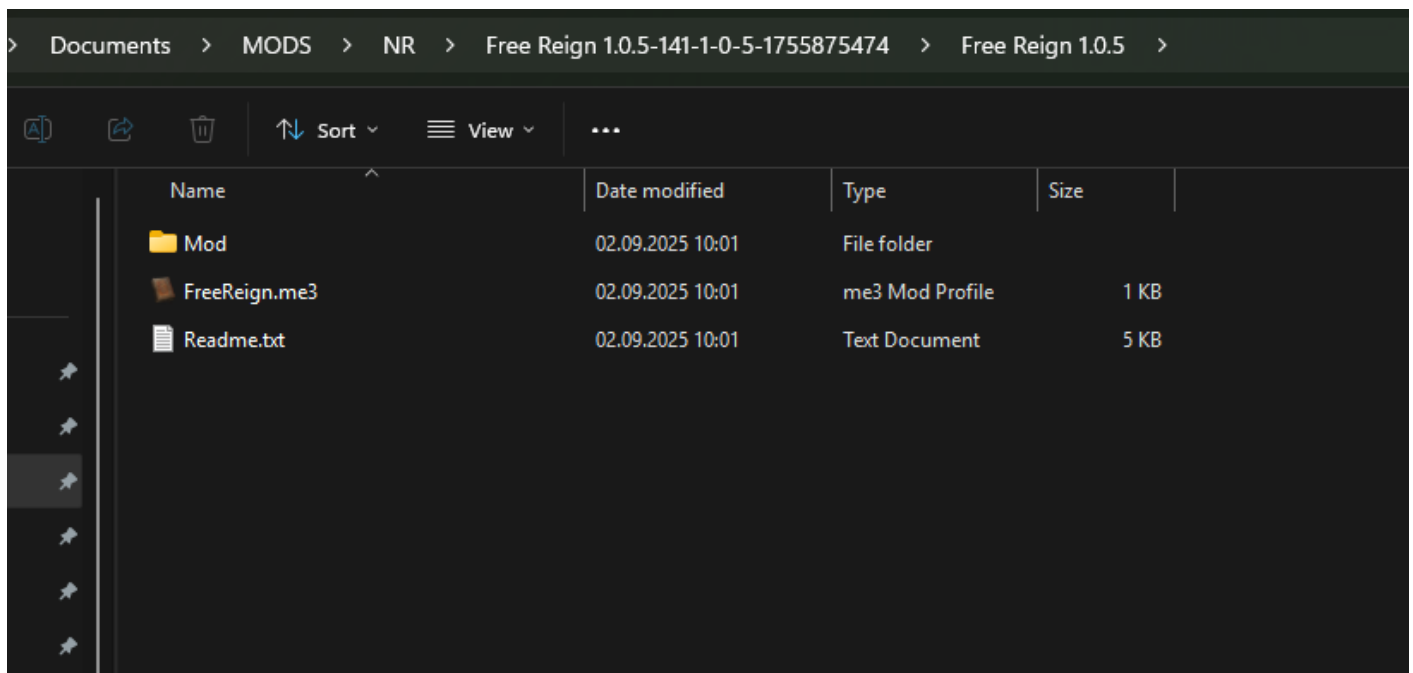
> Documents > MODS > NR > Free Reign 1.0.5-141-1-0-5-1755875474 > Free Reign 1.0.5 >

Sort View ...

| Name | Date modified | Type | Size |
|---|---|---|---|
| Mod | 02.09.2025 10:01 | File folder | |
| FreeReign.me3 | 02.09.2025 10:01 | me3 Mod Profile | 1 KB |
| Readme.txt | 02.09.2025 10:01 | Text Document | 5 KB |